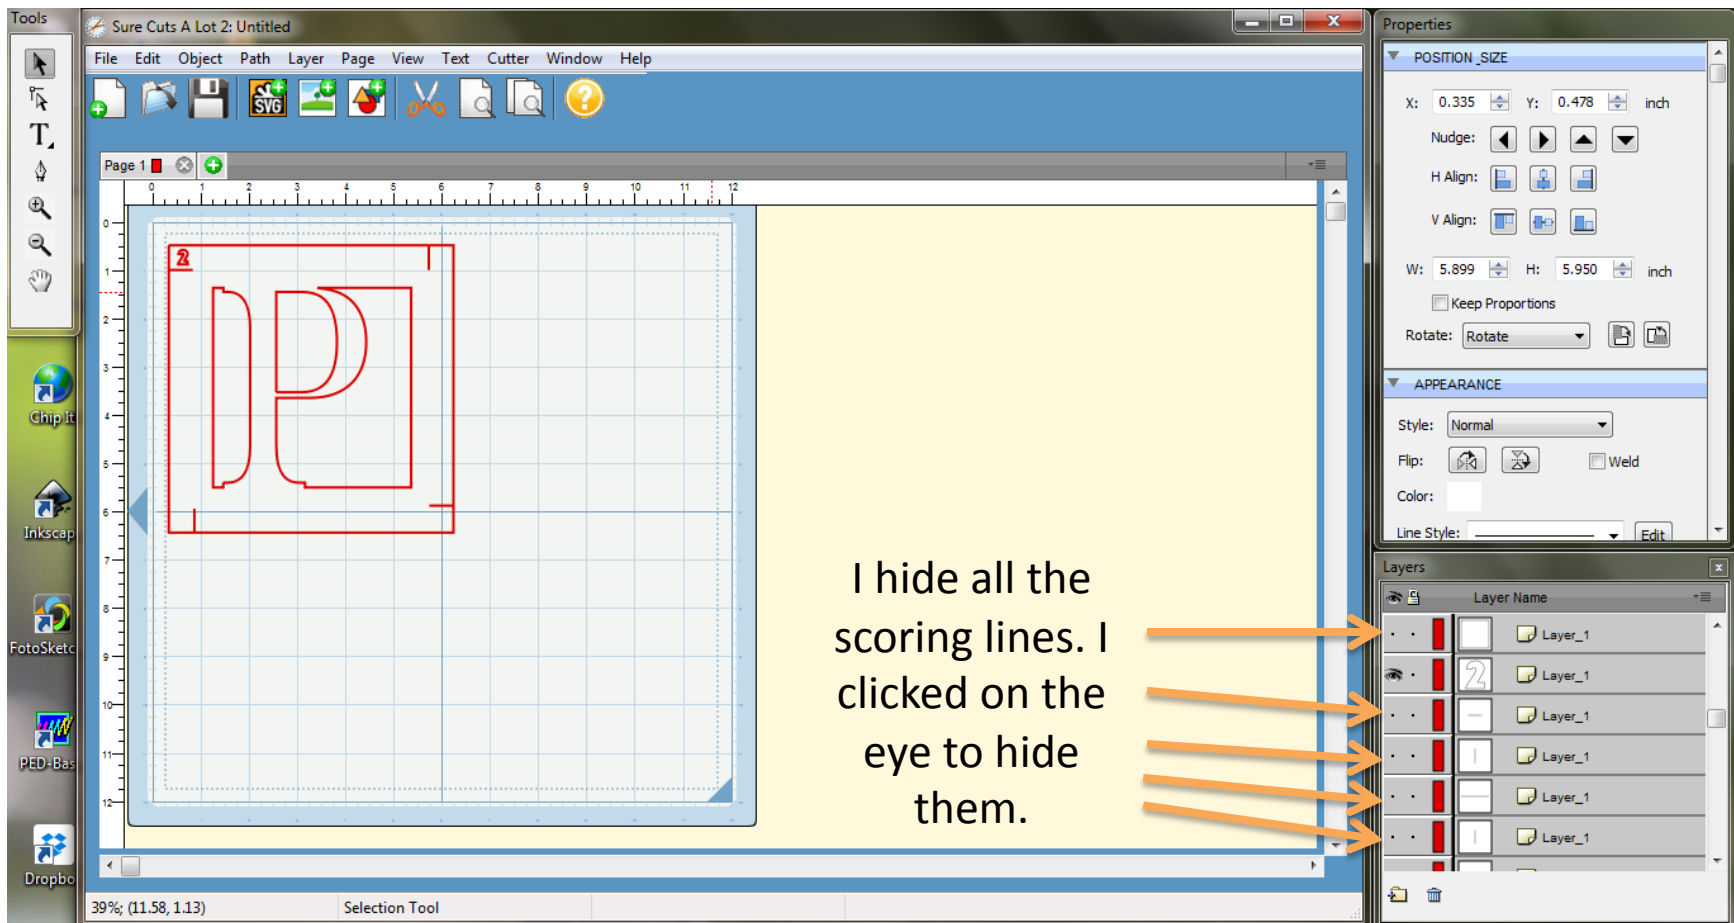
Tools

Sure Cuts A Lot 2: Untitled

File Edit Object Path Layer Page View Text Cutter Window Help

Page 1

0 1 2 3 4 5 6 7 8 9 10 11 12

0 1 2 3 4 5 6 7 8 9 10 11 12

2

Chip It

Inkscap

FotoSketc

PED-Bas

Dropbo

I hide all the scoring lines. I clicked on the eye to hide them.

39%; (11.58, 1.13)

Selection Tool

Properties

POSITION_SIZE

X: 0.335 Y: 0.478 inch

Nudge:

H Align:

V Align:

W: 5.899 H: 5.950 inch

Keep Proportions

Rotate: Rotate

APPEARANCE

Style: Normal

Flip:

Weld

Color:

Line Style:

Edit

Layers

Layer Name

Layer_1

Layer_1

Layer_1

Layer_1

Layer_1

Layer_1